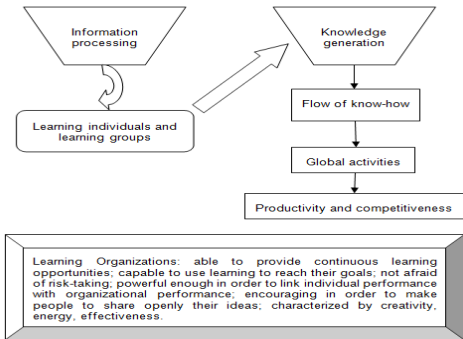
Information processing

Learning individuals and learning groups

Knowledge generation

Flow of know-how

Global activities

Productivity and competitiveness

Learning Organizations: able to provide continuous learning opportunities; capable to use learning to reach their goals; not afraid of risk-taking; powerful enough in order to link individual performance with organizational performance; encouraging in order to make people to share openly their ideas; characterized by creativity, energy, effectiveness.